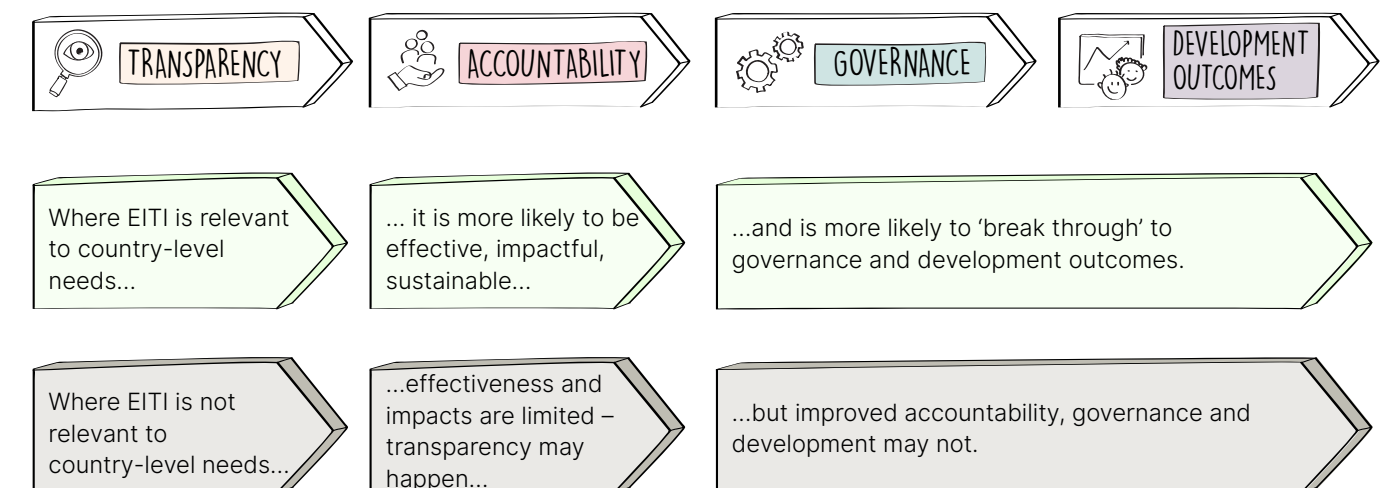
TRANSPARENCY

ACCOUNTABILITY

GOVERNANCE

DEVELOPMENT OUTCOMES

Where EITI is relevant to country-level needs...

... it is more likely to be effective, impactful, sustainable...

...and is more likely to 'break through' to governance and development outcomes.

Where EITI is not relevant to country-level needs...

...effectiveness and impacts are limited – transparency may happen...

...but improved accountability, governance and development may not.